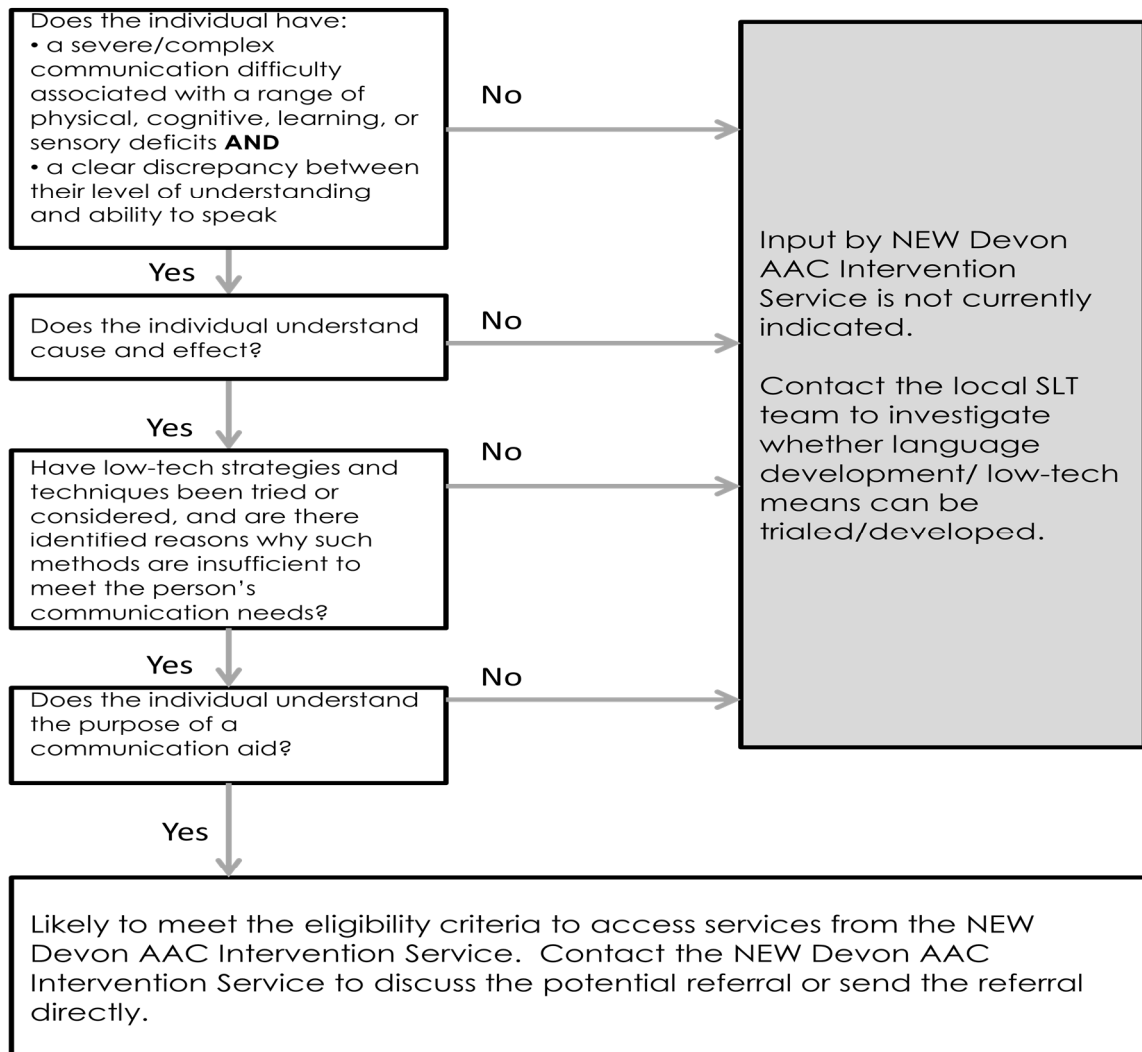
Does the individual have:
• a severe/complex communication difficulty associated with a range of physical, cognitive, learning, or sensory deficits **AND**
• a clear discrepancy between their level of understanding and ability to speak

No

Yes

Does the individual understand cause and effect?

No

Yes

Have low-tech strategies and techniques been tried or considered, and are there identified reasons why such methods are insufficient to meet the person's communication needs?

No

Yes

Does the individual understand the purpose of a communication aid?

No

Input by NEW Devon AAC Intervention Service is not currently indicated.

Contact the local SLT team to investigate whether language development/ low-tech means can be trialed/developed.

Yes

Likely to meet the eligibility criteria to access services from the NEW Devon AAC Intervention Service. Contact the NEW Devon AAC Intervention Service to discuss the potential referral or send the referral directly.